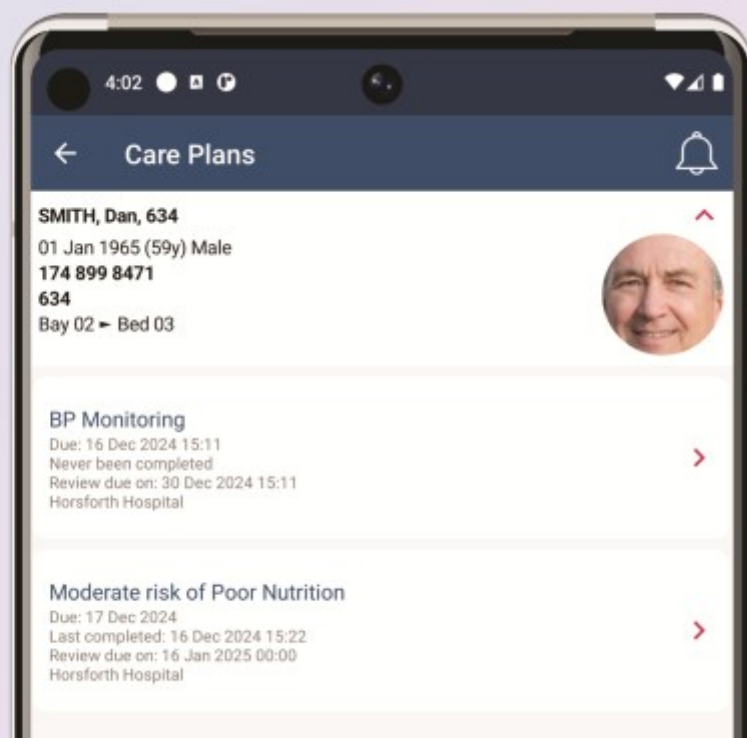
4:02

Care Plans

SMITH, Dan, 634
01 Jan 1965 (59y) Male
174 899 8471
634
Bay 02 ► Bed 03

BP Monitoring
Due: 16 Dec 2024 15:11
Never been completed
Review due on: 30 Dec 2024 15:11
Horsforth Hospital

Moderate risk of Poor Nutrition
Due: 17 Dec 2024
Last completed: 16 Dec 2024 15:22
Review due on: 16 Jan 2025 00:00
Horsforth Hospital